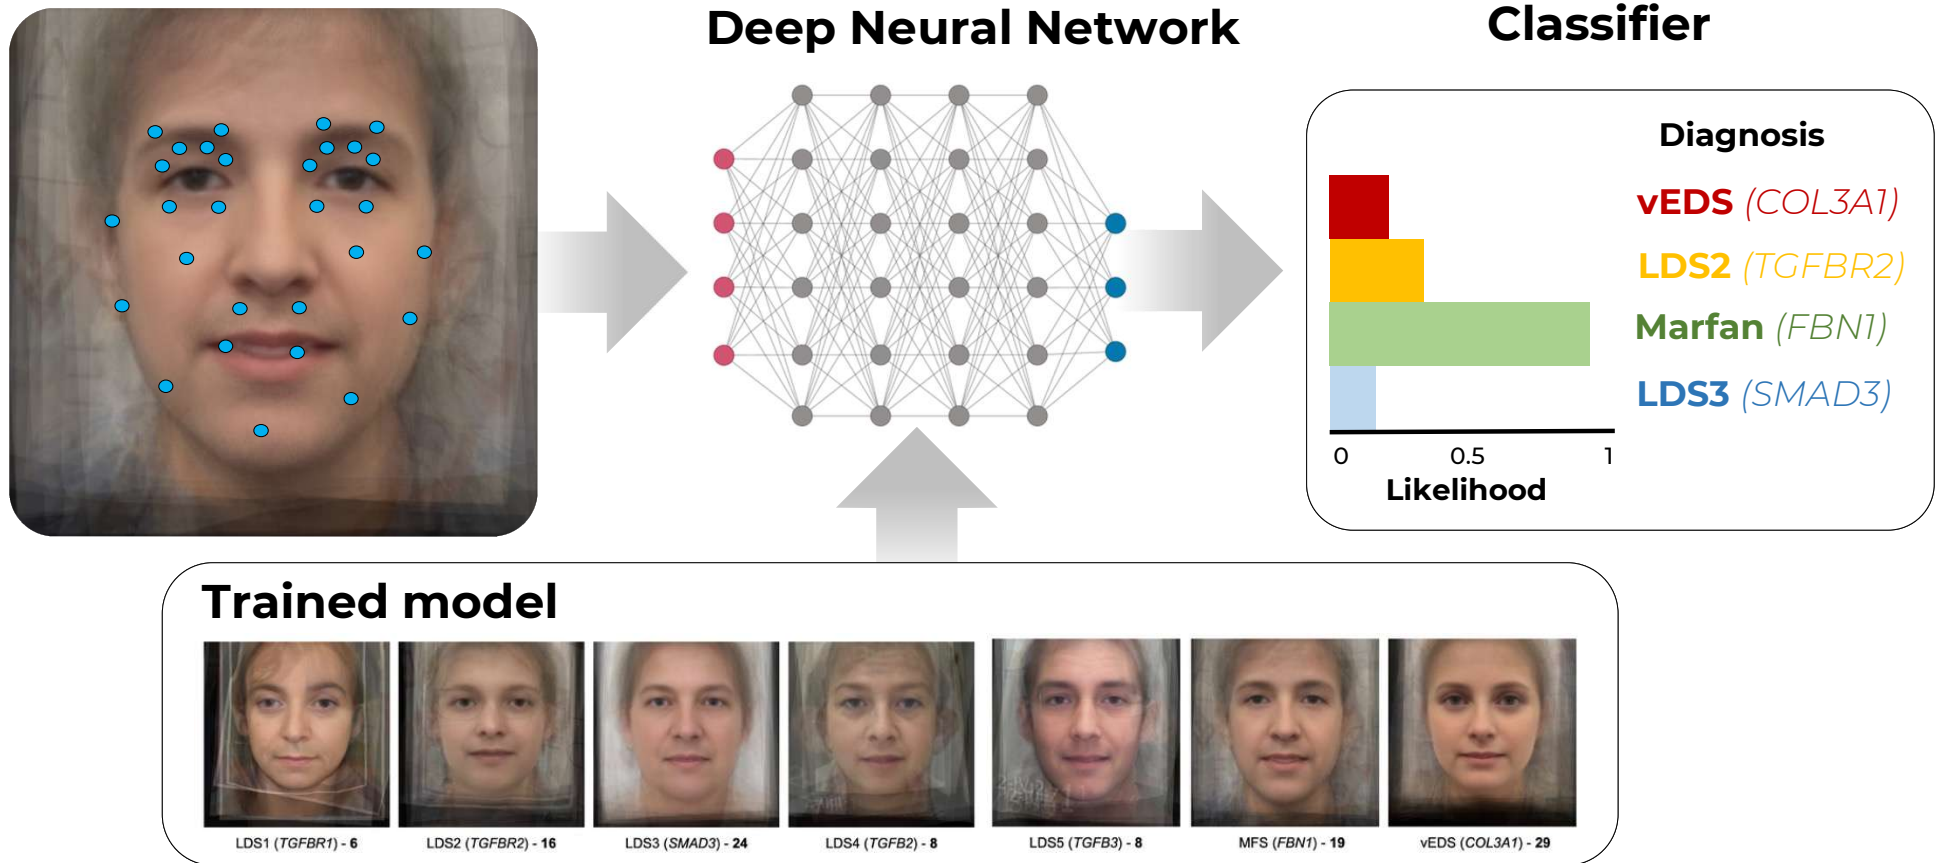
Deep Neural Network

Classifier

Diagnosis

vEDS (COL3A1)

LDS2 (TGFBR2)

Marfan (FBN1)

LDS3 (SMAD3)

0 0.5 1

Likelihood

Trained model

LDS1 (TGFBR1) - 6

LDS2 (TGFBR2) - 16

LDS3 (SMAD3) - 24

LDS4 (TGFB2) - 8

LDS5 (TGFB3) - 8

MFS (FBN1) - 19

vEDS (COL3A1) - 29